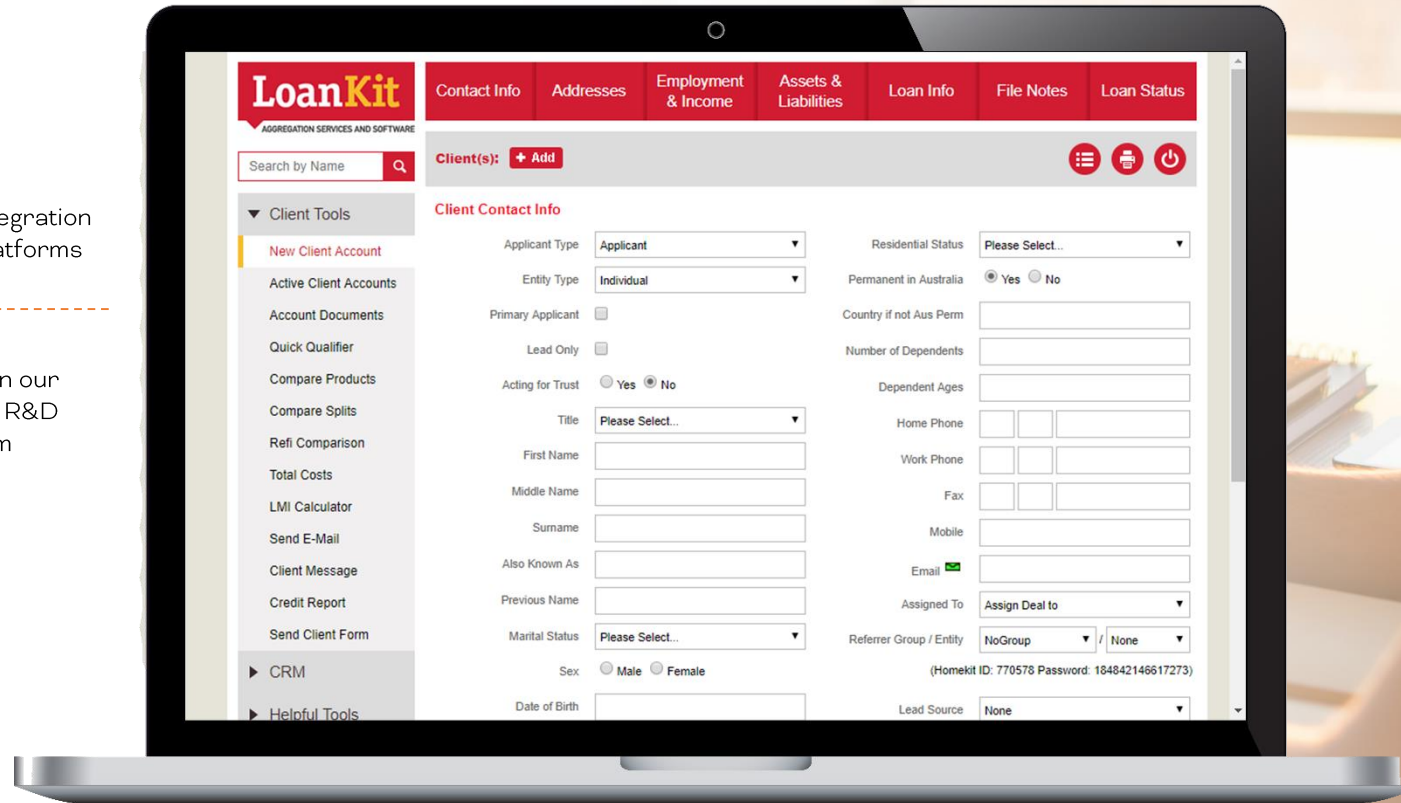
egration
atforms

n our
R&D
m

LoanKit
AGGREGATION SERVICES AND SOFTWARE

Contact Info | Addresses | Employment & Income | Assets & Liabilities | Loan Info | File Notes | Loan Status

Search by Name

Client(s): + Add

▼ Client Tools
New Client Account
Active Client Accounts
Account Documents
Quick Qualifier
Compare Products
Compare Splits
Refi Comparison
Total Costs
LMI Calculator
Send E-Mail
Client Message
Credit Report
Send Client Form
▶ CRM
▶ Helpful Tools

Client Contact Info

Applicant Type Applicant
Entity Type Individual
Primary Applicant
Lead Only
Acting for Trust Yes No
Title Please Select...
First Name
Middle Name
Surname
Also Known As
Previous Name
Marital Status Please Select...
Sex Male Female
Date of Birth

Residential Status Please Select...
Permanent in Australia Yes No
Country if not Aus Perm
Number of Dependents
Dependent Ages
Home Phone
Work Phone
Fax
Mobile
Email
Assigned To Assign Deal to
Referrer Group / Entity NoGroup / None
(Homekit ID: 770578 Password: 184842146617273)
Lead Source None